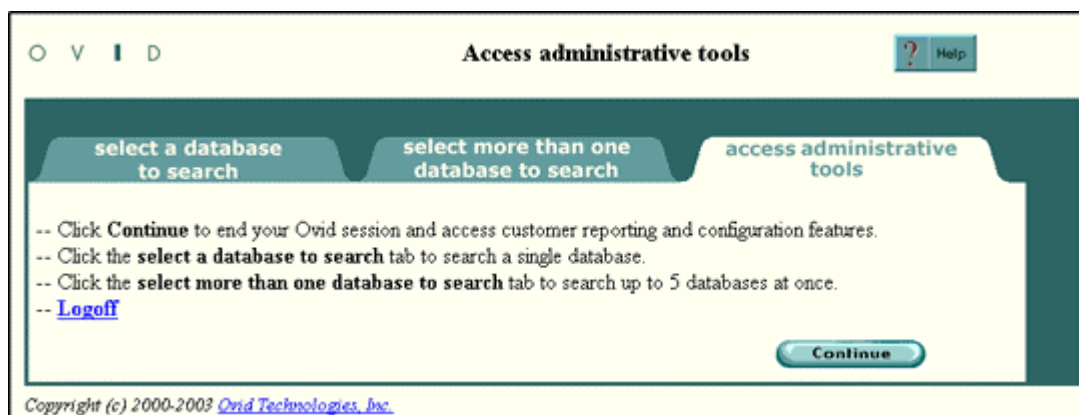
O V I D

Access administrative tools

? Help

select a database to search

select more than one database to search

access administrative tools

-- Click **Continue** to end your Ovid session and access customer reporting and configuration features.
-- Click the **select a database to search** tab to search a single database.
-- Click the **select more than one database to search** tab to search up to 5 databases at once.
-- Logoff

Continue

Copyright (c) 2000-2003 Ovid Technologies, Inc.